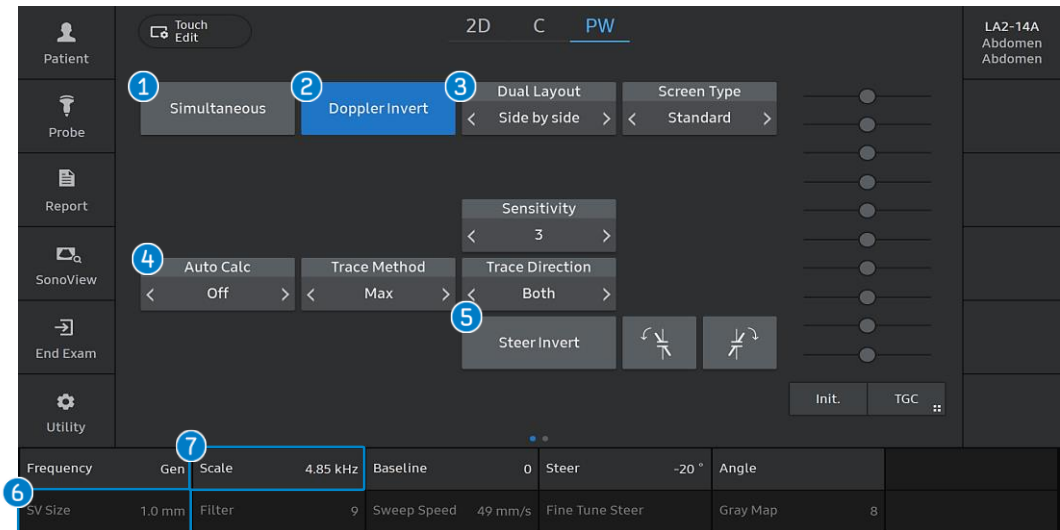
Patient

Probe

Report

SonoView

End Exam

Utility

Touch Edit

2D C PW

LA2-14A
Abdomen
Abdomen

1 Simultaneous

2 Doppler Invert

3 Dual Layout
< Side by side >

Screen Type
< Standard >

Sensitivity
< 3 >

4 Auto Calc
< Off >

Trace Method
< Max >

Trace Direction
< Both >

5 Steer Invert

Init.

TGC

7

Frequency Gen

Scale 4.85 kHz

Baseline 0

Steer -20 °

Angle

6

SV Size 1.0 mm

Filter 9

Sweep Speed 49 mm/s

Fine Tune Steer

Gray Map 8